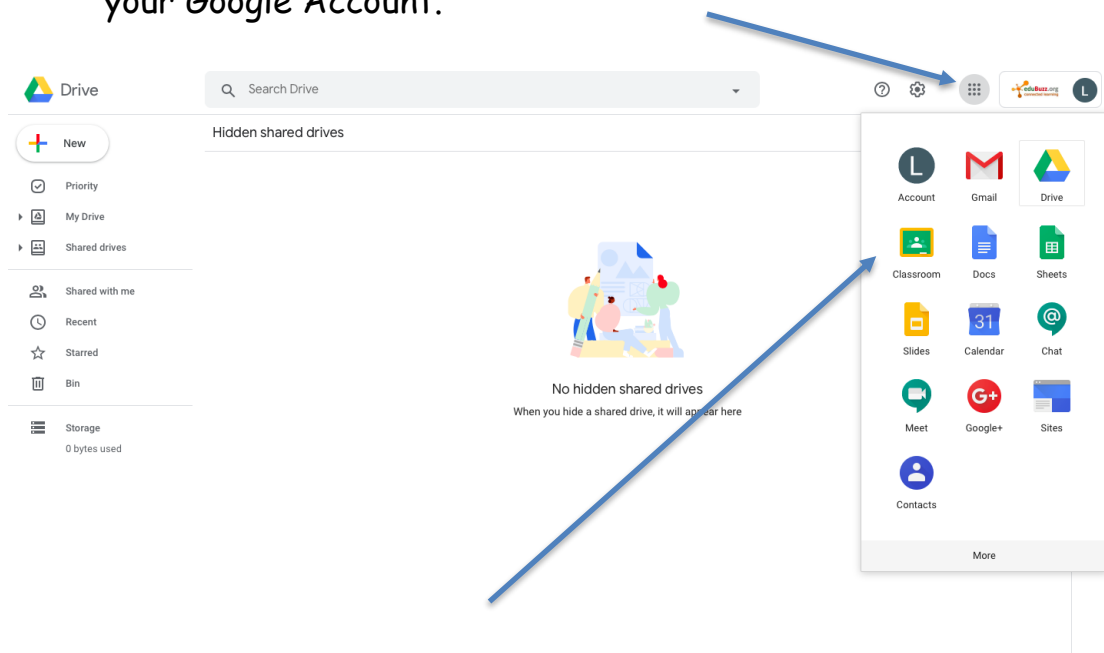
your Google Account.

Drive

Search Drive

eduBuzz.org

L

New

Priority

My Drive

Shared drives

Shared with me

Recent

Starred

Bin

Storage

0 bytes used

Hidden shared drives

No hidden shared drives

When you hide a shared drive, it will appear here

L

Account

Gmail

Drive

Classroom

Docs

Sheets

Slides

31

Calendar

Chat

Meet

Google+

Sites

Contacts

More